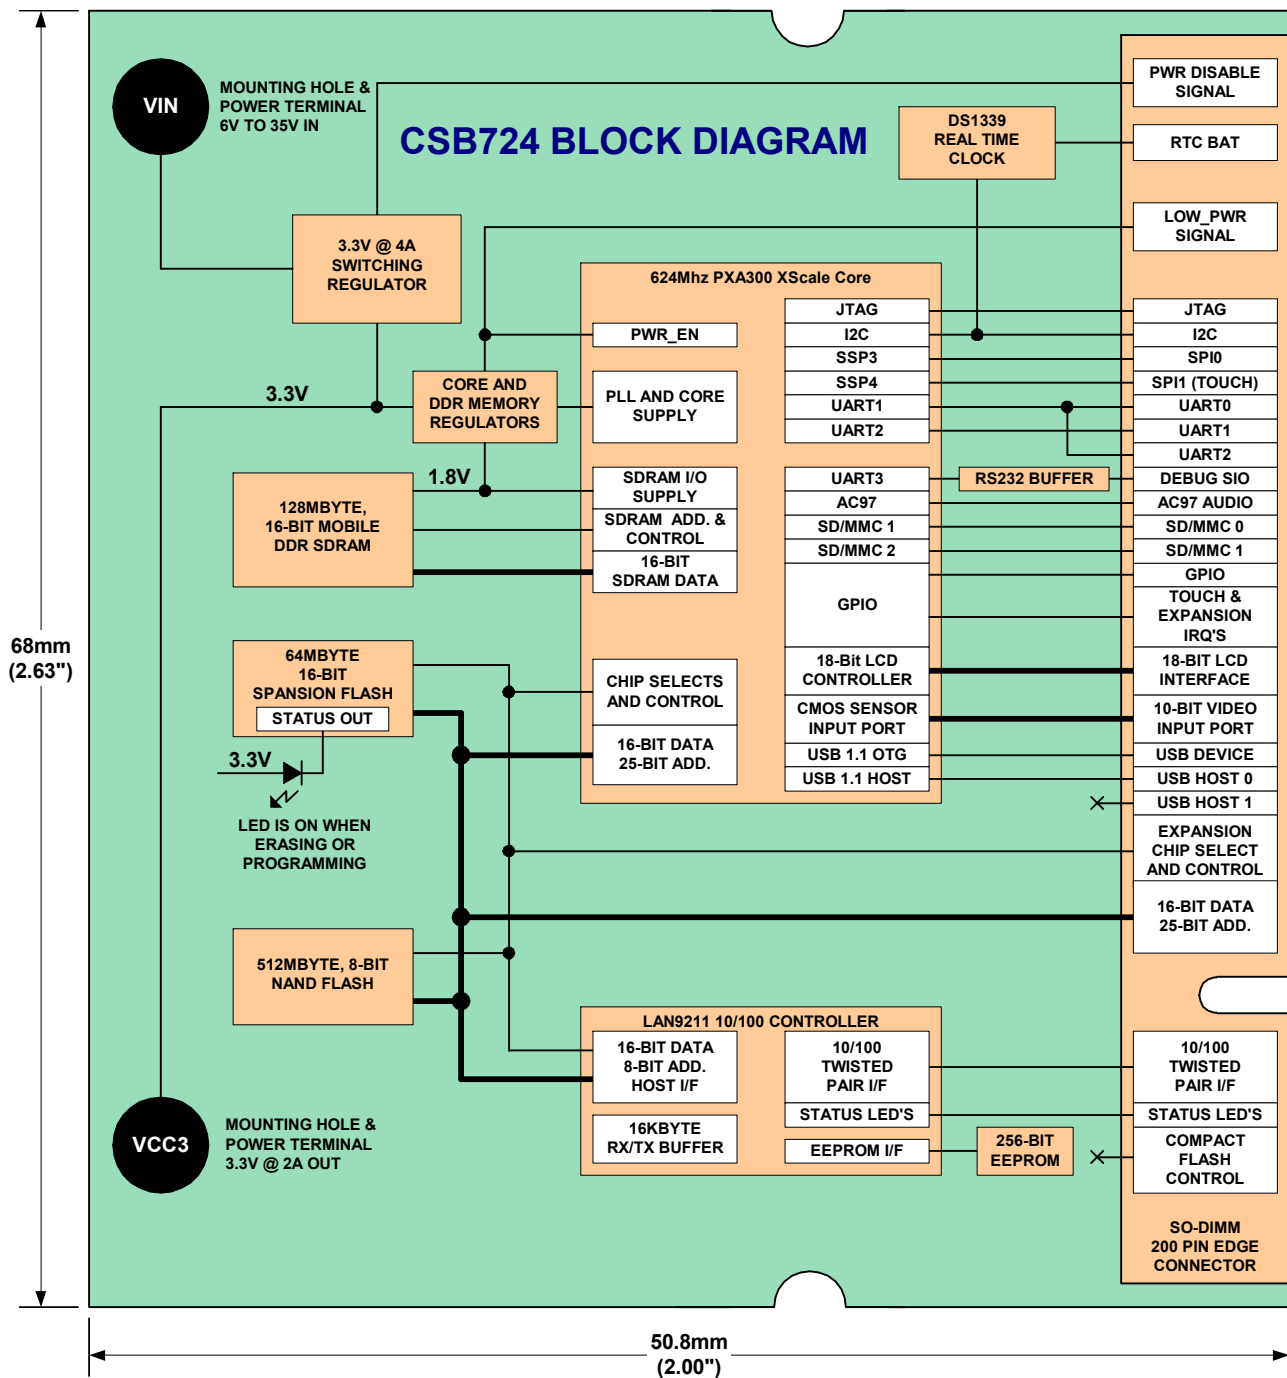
VIN

MOUNTING HOLE & POWER TERMINAL 6V TO 35V IN

CSB724 BLOCK DIAGRAM

DS1339 REAL TIME CLOCK

PWR DISABLE SIGNAL

RTC BAT

LOW_PWR SIGNAL

3.3V @ 4A SWITCHING REGULATOR

624Mhz PXA300 XScale Core

PWR_EN

JTAG
I2C
SSP3
SSP4
UART1
UART2

JTAG
I2C
SPI0
SPI1 (TOUCH)
UART0
UART1
UART2

3.3V

CORE AND DDR MEMORY REGULATORS

PLL AND CORE SUPPLY

1.8V

128MBYTE, 16-BIT MOBILE DDR SDRAM

SDRAM I/O SUPPLY
SDRAM ADD. & CONTROL
16-BIT SDRAM DATA

UART3
AC97
SD/MMC 1
SD/MMC 2
GPIO

RS232 BUFFER

DEBUG SIO
AC97 AUDIO
SD/MMC 0
SD/MMC 1
GPIO
TOUCH & EXPANSION IRQ'S

64MBYTE 16-BIT SPANSION FLASH
STATUS OUT

CHIP SELECTS AND CONTROL

16-BIT DATA 25-BIT ADD.

18-Bit LCD CONTROLLER
CMOS SENSOR INPUT PORT
USB 1.1 OTG
USB 1.1 HOST

18-BIT LCD INTERFACE
10-BIT VIDEO INPUT PORT
USB DEVICE
USB HOST 0
USB HOST 1

3.3V

LED IS ON WHEN ERASING OR PROGRAMMING

68mm (2.63")

EXPANSION CHIP SELECT AND CONTROL

16-BIT DATA 25-BIT ADD.

512MBYTE, 8-BIT NAND FLASH

LAN9211 10/100 CONTROLLER

16-BIT DATA 8-BIT ADD. HOST I/F

10/100 TWISTED PAIR I/F

STATUS LED'S

10/100 TWISTED PAIR I/F

STATUS LED'S

VCC3

MOUNTING HOLE & POWER TERMINAL 3.3V @ 2A OUT

16KBYTE RX/TX BUFFER

EEPROM I/F

256-BIT EEPROM

COMPACT FLASH CONTROL

SO-DIMM 200 PIN EDGE CONNECTOR

50.8mm (2.00")